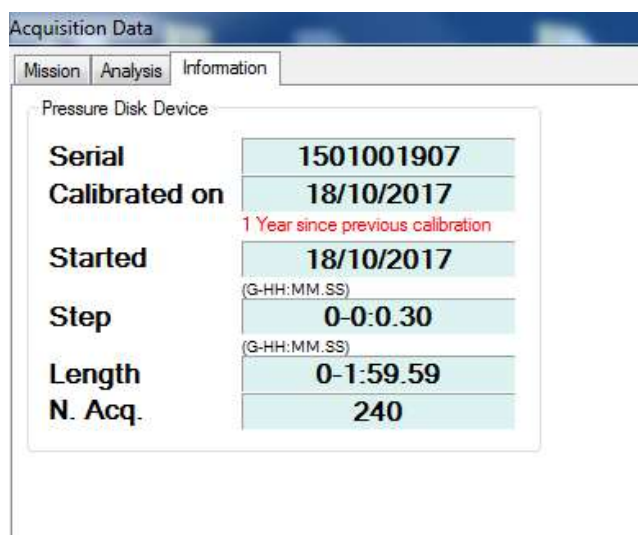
Acquisition Data

Mission | Analysis | Information

Pressure Disk Device

| | |
|---|---|
| Serial | 1501001907 |
| Calibrated on | 18/10/2017 |
| | 1 Year since previous calibration |
| Started | 18/10/2017 |
| | (G-HH:MM.SS) |
| Step | 0-0:0.30 |
| | (G-HH:MM.SS) |
| Length | 0-1:59.59 |
| N. Acq. | 240 |